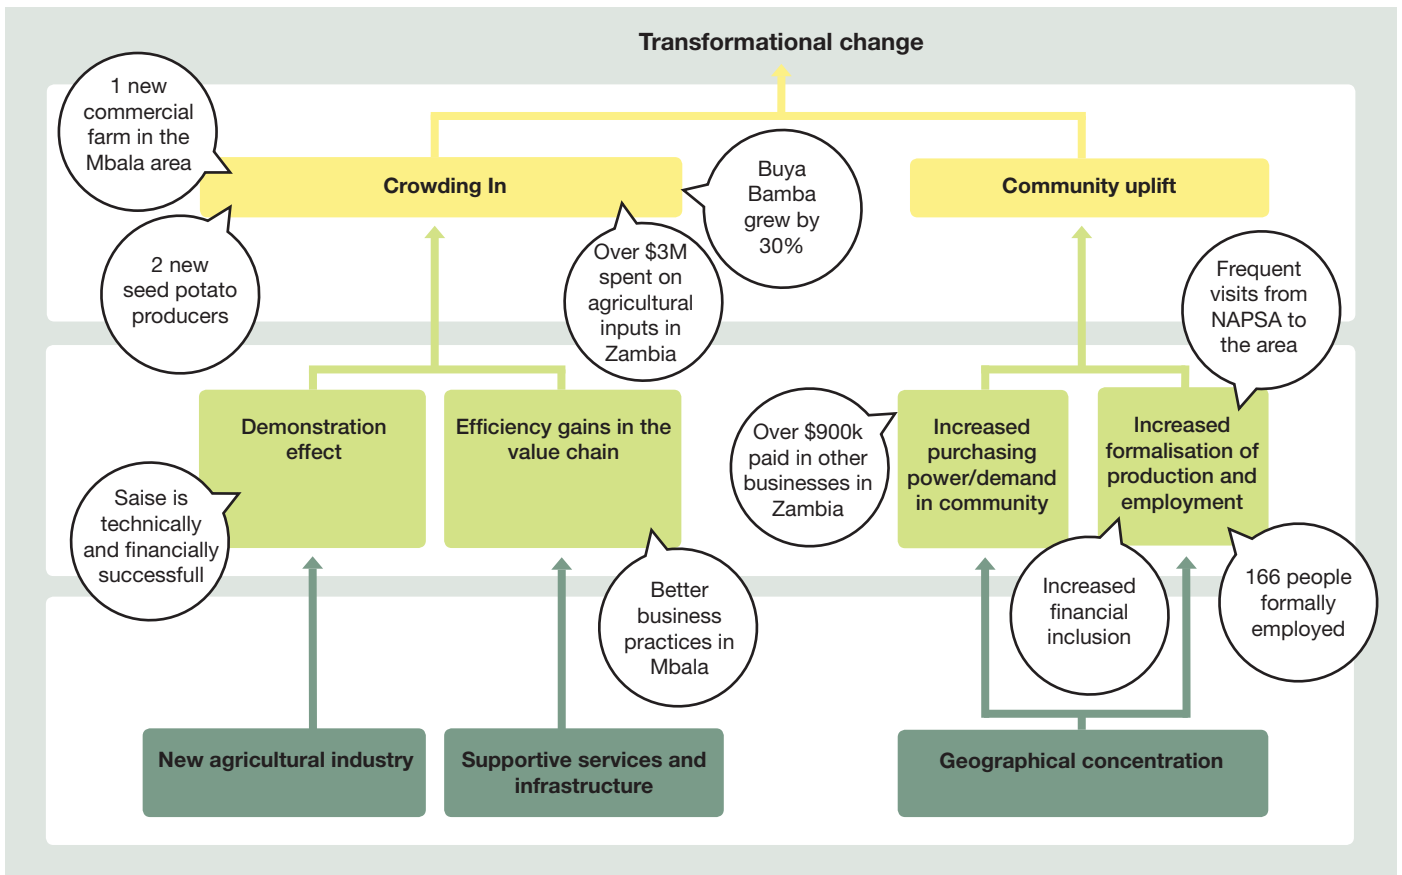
Transformational change

1 new commercial farm in the Mbala area

Crowding In

Buya Bamba grew by 30%

Community uplift

2 new seed potato producers

Over $3M spent on agricultural inputs in Zambia

Frequent visits from NAPSA to the area

Demonstration effect

Efficiency gains in the value chain

Over $900k paid in other businesses in Zambia

Increased purchasing power/demand in community

Increased formalisation of production and employment

Saise is technically and financially successfull

Better business practices in Mbala

Increased financial inclusion

166 people formally employed

New agricultural industry

Supportive services and infrastructure

Geographical concentration